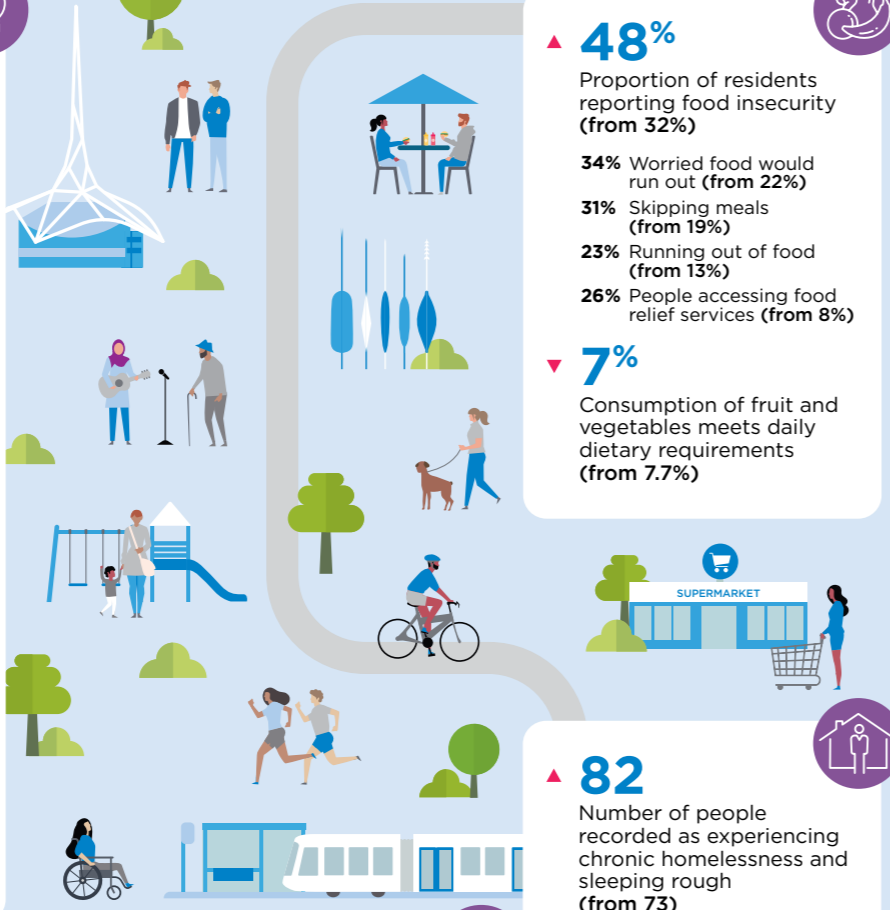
▲ 48%

Proportion of residents reporting food insecurity **(from 32%)**

**34%** Worried food would run out **(from 22%)**

**31%** Skipping meals **(from 19%)**

**23%** Running out of food **(from 13%)**

**26%** People accessing food relief services **(from 8%)**

▼ 7%

Consumption of fruit and vegetables meets daily dietary requirements **(from 7.7%)**

SUPERMARKET

▲ 82

Number of people recorded as experiencing chronic homelessness and sleeping rough **(from 73)**